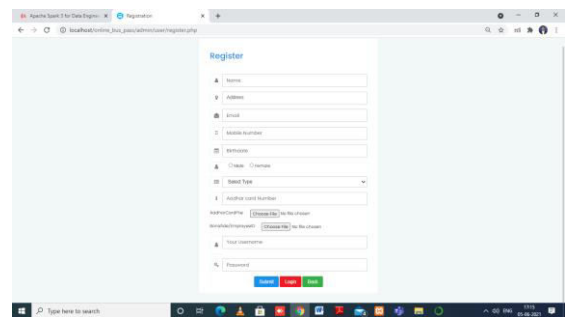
Apache Spark 3 for Data Engine ×
Registration ×
+
localhost/online_bus_pass/admin/user/register.php

Register

Name

Address

Email

Mobile Number

Birthdate

Male Female

Select Type

Aadhar card Number

AadharCardFile Choose File No file chosen

BonafideEmployeeId Choose File No file chosen

Your Username

Password

Submit Login Back

Type here to search

ENG 15:15 01-06-2021